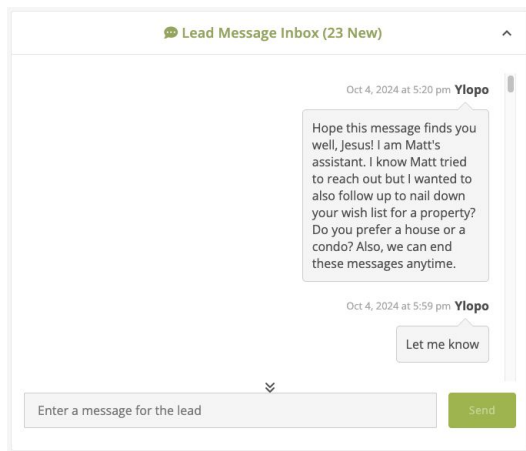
Lead Message Inbox (23 New)

Oct 4, 2024 at 5:20 pm **Ylopo**

Hope this message finds you well, Jesus! I am Matt's assistant. I know Matt tried to reach out but I wanted to also follow up to nail down your wish list for a property? Do you prefer a house or a condo? Also, we can end these messages anytime.

Oct 4, 2024 at 5:59 pm **Ylopo**

Let me know

Enter a message for the lead

Send